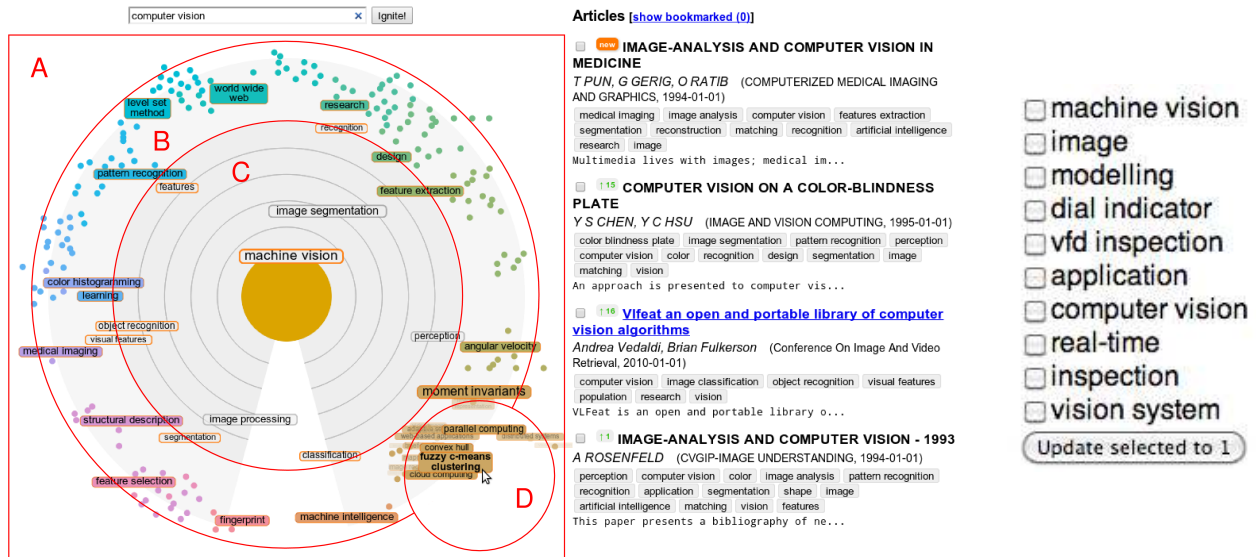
computer vision × Ignite!

A
B
C
D

world wide web
level set method
research
recognition
design
pattern recognition
features
feature extraction
image segmentation
machine vision
color histogramming
learning
object recognition
visual features
perception
medical imaging
angular velocity
moment invariants
structural description
image processing
parallel computing
segmentation
classification
fuzzy c-means clustering
convex hull
cloud computing
feature selection
fingerprint
machine intelligence

Articles [show bookmarked (0)]

new IMAGE-ANALYSIS AND COMPUTER VISION IN MEDICINE
T PUN, G GERIG, O RATIB (COMPUTERIZED MEDICAL IMAGING AND GRAPHICS, 1994-01-01)
medical imaging | image analysis | computer vision | features extraction | segmentation | reconstruction | matching | recognition | artificial intelligence | research | image
Multimedia lives with images; medical im...

↑15 COMPUTER VISION ON A COLOR-BLINDNESS PLATE
Y S CHEN, Y C HSU (IMAGE AND VISION COMPUTING, 1995-01-01)
color blindness plate | image segmentation | pattern recognition | perception | computer vision | color | recognition | design | segmentation | image | matching | vision
An approach is presented to computer vis...

↑16 Vlfeat an open and portable library of computer vision algorithms
Andrea Vedaldi, Brian Fulkerson (Conference On Image And Video Retrieval, 2010-01-01)
computer vision | image classification | object recognition | visual features | population | research | vision
VLFeat is an open and portable library o...

↑1 IMAGE-ANALYSIS AND COMPUTER VISION - 1993
A ROSENFELD (CVGIP-IMAGE UNDERSTANDING, 1994-01-01)
perception | computer vision | color | image analysis | pattern recognition | recognition | application | segmentation | shape | image | artificial intelligence | matching | vision | features
This paper presents a bibliography of ne...

machine vision
image
modelling
dial indicator
vfd inspection
application
computer vision
real-time
inspection
vision system
Update selected to 1